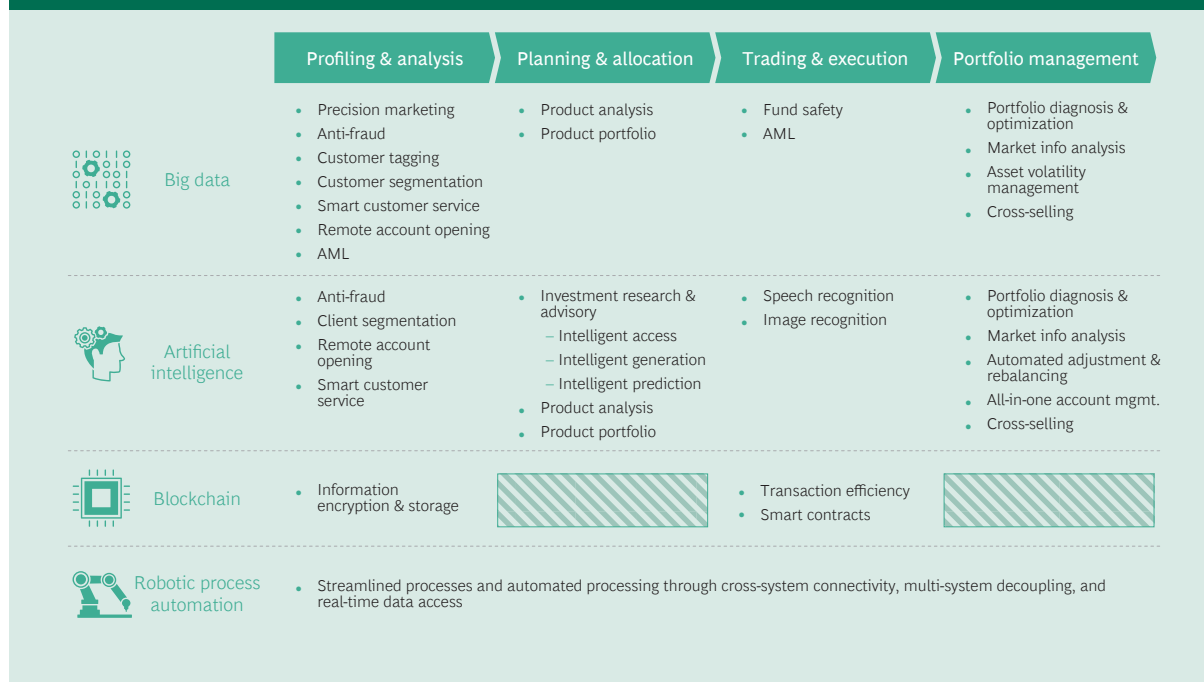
| | Profiling & analysis | Planning & allocation | Trading & execution | Portfolio management |
|---|---|---|---|---|
| Big data | • Precision marketing<br>• Anti-fraud<br>• Customer tagging<br>• Customer segmentation<br>• Smart customer service<br>• Remote account opening<br>• AML | • Product analysis<br>• Product portfolio | • Fund safety<br>• AML | • Portfolio diagnosis & optimization<br>• Market info analysis<br>• Asset volatility management<br>• Cross-selling |
| Artificial intelligence | • Anti-fraud<br>• Client segmentation<br>• Remote account opening<br>• Smart customer service | • Investment research & advisory<br>– Intelligent access<br>– Intelligent generation<br>– Intelligent prediction<br>• Product analysis<br>• Product portfolio | • Speech recognition<br>• Image recognition | • Portfolio diagnosis & optimization<br>• Market info analysis<br>• Automated adjustment & rebalancing<br>• All-in-one account mgmt.<br>• Cross-selling |
| Blockchain | • Information encryption & storage | | • Transaction efficiency<br>• Smart contracts | |
| Robotic process automation | • Streamlined processes and automated processing through cross-system connectivity, multi-system decoupling, and real-time data access | | | |